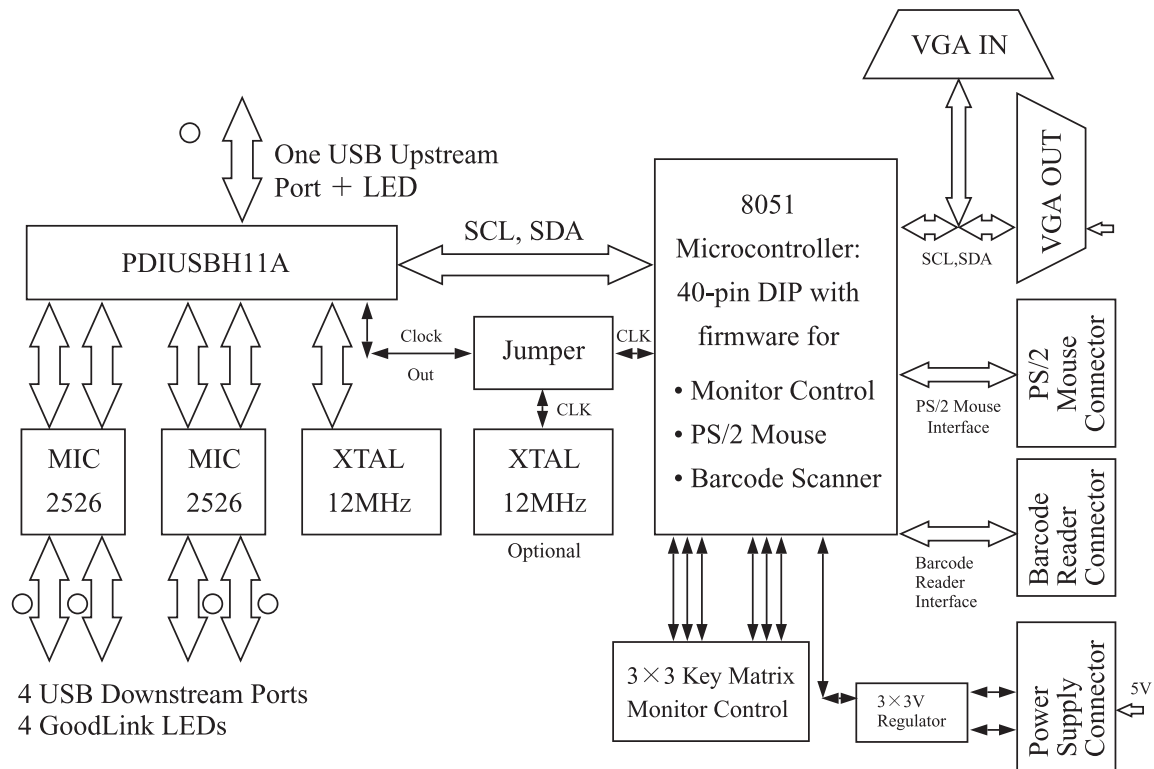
VGA IN

One USB Upstream Port + LED

VGA OUT

8051 Microcontroller: 40-pin DIP with firmware for
• Monitor Control
• PS/2 Mouse
• Barcode Scanner

SCL, SDA

PDIUSBH11A

SCL,SDA

Clock Out

Jumper

CLK

CLK

PS/2 Mouse Connector

PS/2 Mouse Interface

MIC 2526

MIC 2526

XTAL 12MHz

XTAL 12MHz

Optional

Barcode Reader Connector

Barcode Reader Interface

3×3 Key Matrix Monitor Control

3×3V Regulator

Power Supply Connector

5V

4 USB Downstream Ports
4 GoodLink LEDs